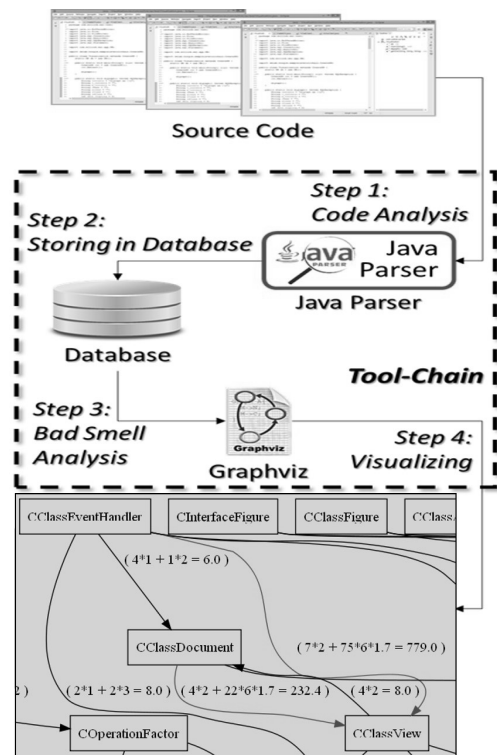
Source Code

Step 1: Code Analysis

Step 2: Storing in Database

Java Parser

PARSER

Java Parser

Database

Tool-Chain

Step 3: Bad Smell Analysis

Graphviz

Graphviz

Step 4: Visualizing

CClassEventHandler

CInterfaceFigure

CClassFigure

CClass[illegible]

( 4*1 + 1*2 = 6.0 )

CClassDocument

( 7*2 + 75*6*1.7 = 779.0 )

2 )

( 2*1 + 2*3 = 8.0 )

( 4*2 + 22*6*1.7 = 232.4 )

( 4*2 = 8.0 )

COperationFactor

CClassView